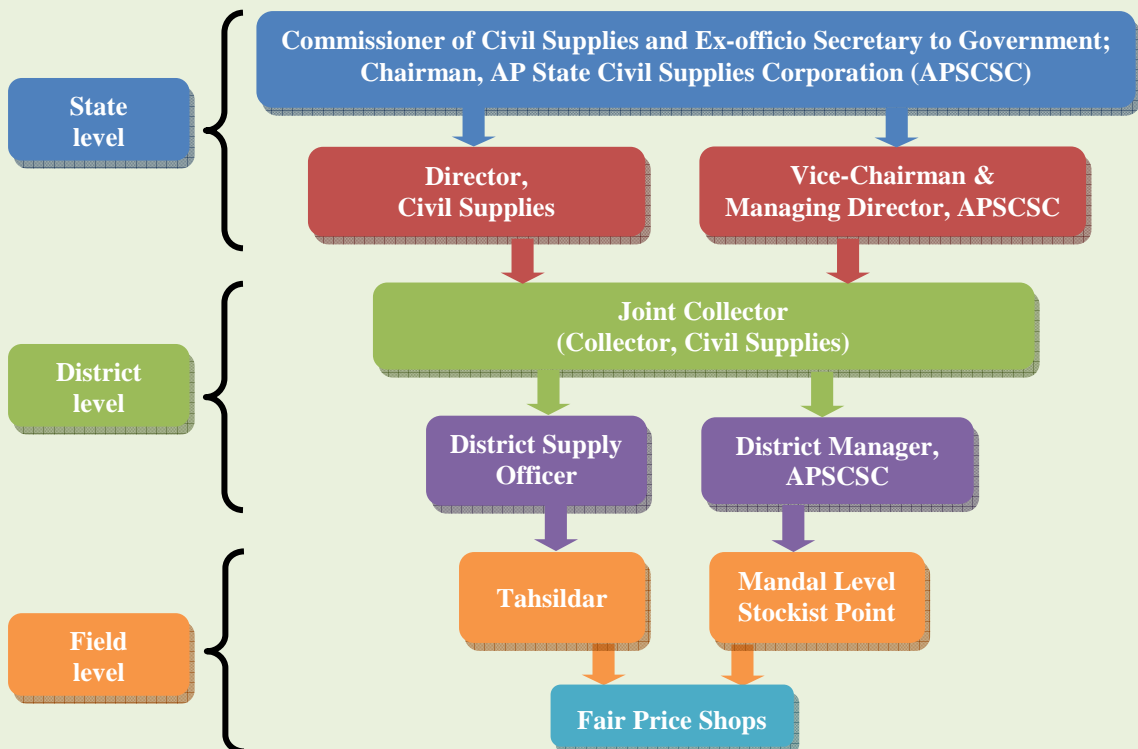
State level

Commissioner of Civil Supplies and Ex-officio Secretary to Government; Chairman, AP State Civil Supplies Corporation (APSCSC)

Director, Civil Supplies

Vice-Chairman & Managing Director, APSCSC

District level

Joint Collector (Collector, Civil Supplies)

District Supply Officer

District Manager, APSCSC

Field level

Tahsildar

Mandal Level Stockist Point

Fair Price Shops